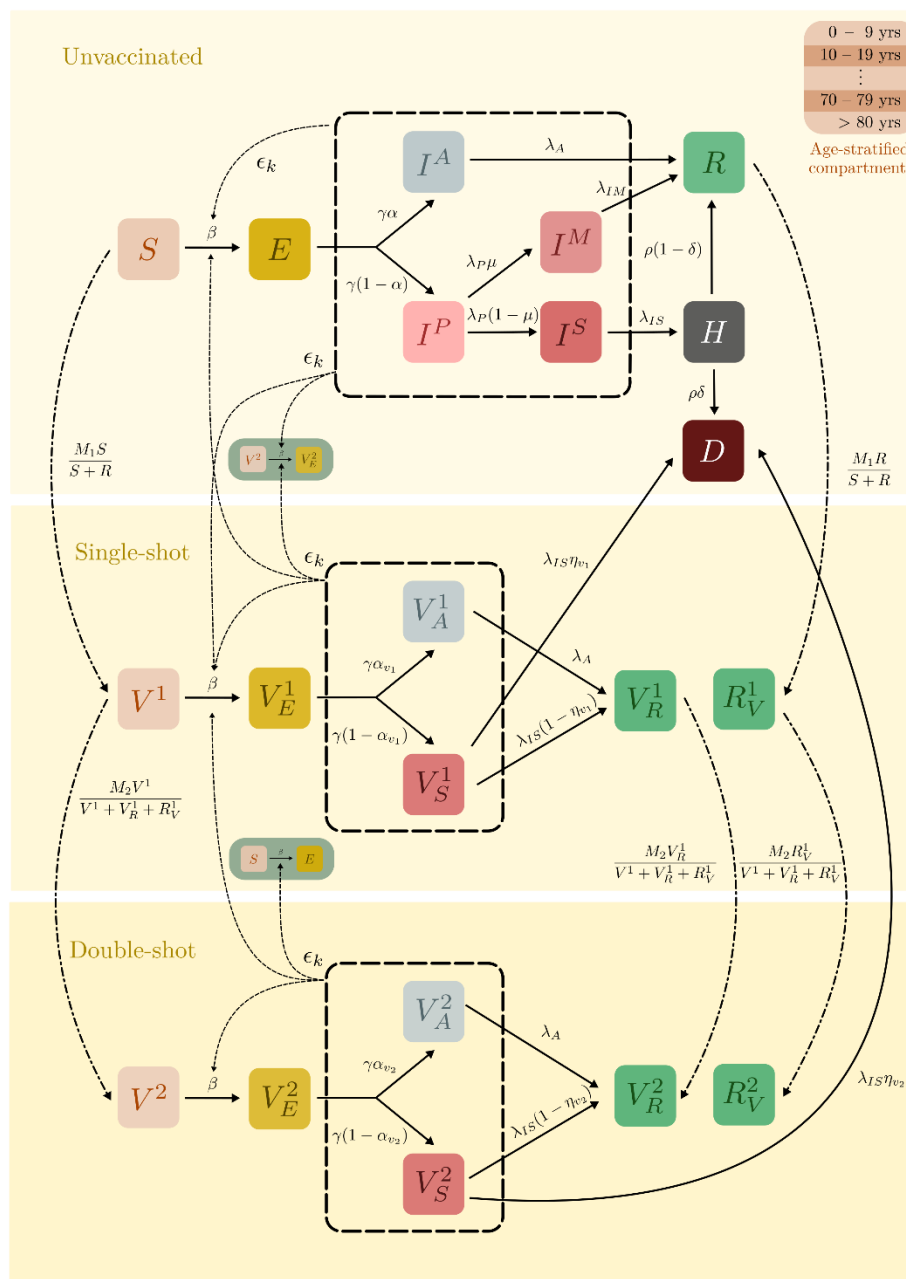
Unvaccinated

0 – 9 yrs
10 – 19 yrs
⋮
70 – 79 yrs
> 80 yrs

Age-stratified compartment

$\epsilon_k$

$I^A$

$\lambda_A$

$R$

$\lambda_{IM}$

$\beta$

$S$

$E$

$\gamma\alpha$

$I^M$

$\rho(1-\delta)$

$\lambda_P\mu$

$\gamma(1-\alpha)$

$I^P$

$\lambda_P(1-\mu)$

$I^S$

$\lambda_{IS}$

$H$

$\epsilon_k$

$\rho\delta$

$D$

$\frac{M_1 S}{S+R}$

$V^2$ $\beta$ $V_E^2$

$\frac{M_1 R}{S+R}$

Single-shot

$\epsilon_k$

$\lambda_{IS}\eta_{v_1}$

$V_A^1$

$\gamma\alpha_{v_1}$

$\lambda_A$

$V^1$

$\beta$

$V_E^1$

$V_R^1$

$R_V^1$

$\gamma(1-\alpha_{v_1})$

$\lambda_{IS}(1-\eta_{v_1})$

$V_S^1$

$\frac{M_2 V^1}{V^1+V_R^1+R_V^1}$

$S$ $\beta$ $E$

$\frac{M_2 V_R^1}{V^1+V_R^1+R_V^1}$

$\frac{M_2 R_V^1}{V^1+V_R^1+R_V^1}$

Double-shot

$\epsilon_k$

$V_A^2$

$\lambda_A$

$\gamma\alpha_{v_2}$

$V^2$

$\beta$

$V_E^2$

$V_R^2$

$R_V^2$

$\lambda_{IS}\eta_{v_2}$

$\gamma(1-\alpha_{v_2})$

$\lambda_{IS}(1-\eta_{v_2})$

$V_S^2$